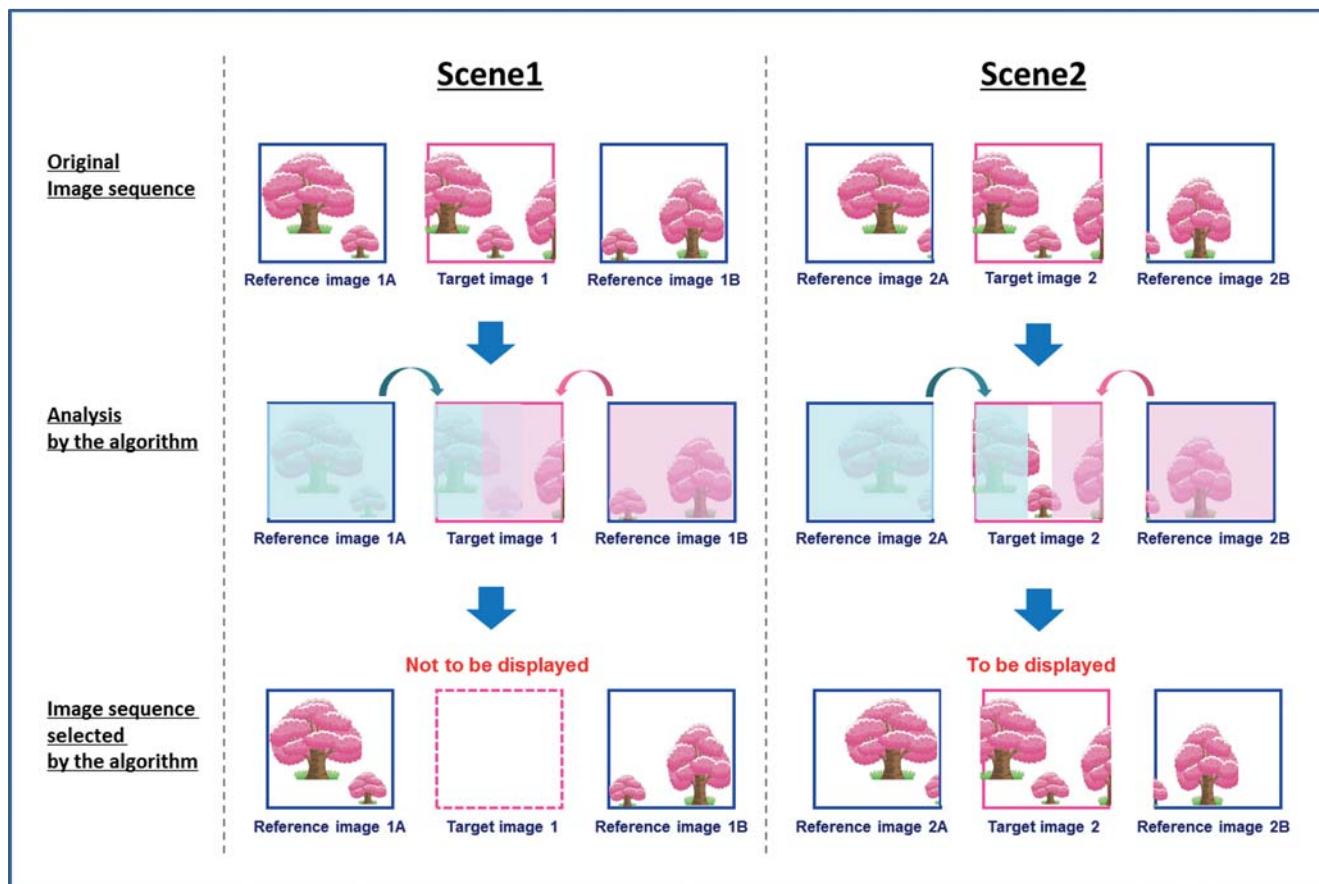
Scene1

Scene2

Original Image sequence

Reference image 1A
Target image 1
Reference image 1B

Reference image 2A
Target image 2
Reference image 2B

Analysis by the algorithm

Reference image 1A
Target image 1
Reference image 1B

Reference image 2A
Target image 2
Reference image 2B

Not to be displayed

To be displayed

Image sequence selected by the algorithm

Reference image 1A
Target image 1
Reference image 1B

Reference image 2A
Target image 2
Reference image 2B